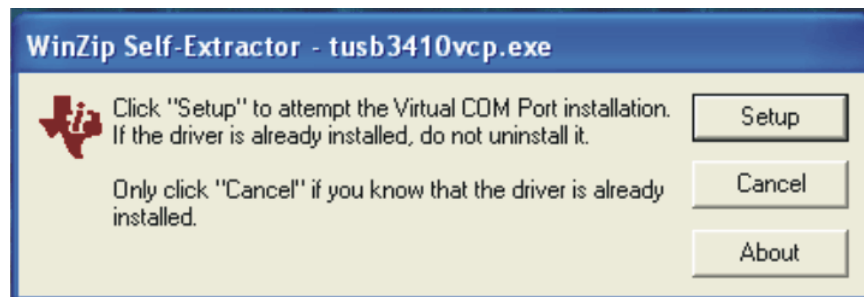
WinZip Self-Extractor - tusb3410vcp.exe

Click "Setup" to attempt the Virtual COM Port installation. If the driver is already installed, do not uninstall it.

Only click "Cancel" if you know that the driver is already installed.

Setup

Cancel

About